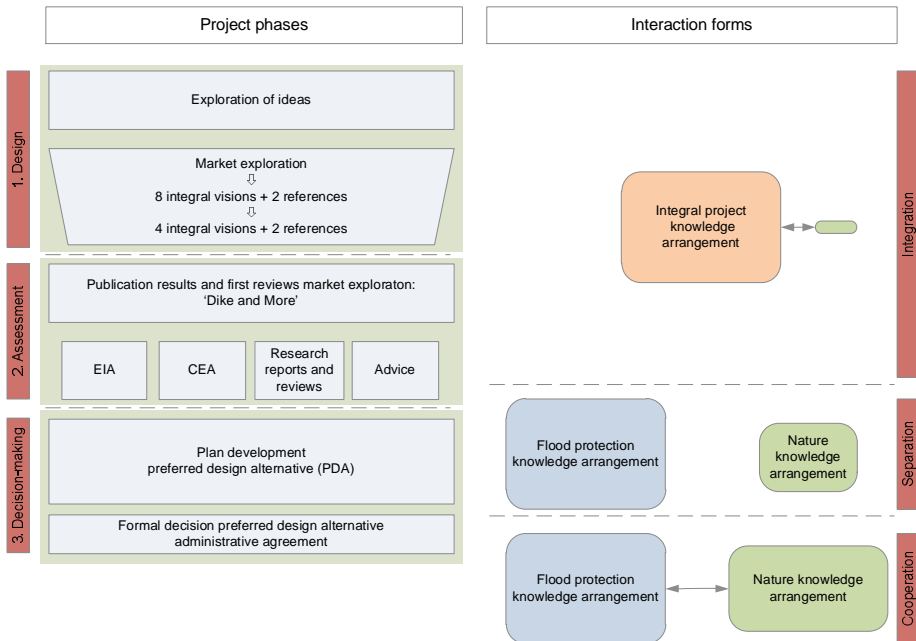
Project phases

Interaction forms

1. Design

Exploration of ideas

Market exploration
⇩
8 integral visions + 2 references
⇩
4 integral visions + 2 references

Integral project knowledge arrangement

Integration

2. Assessment

Publication results and first reviews market exploraton: 'Dike and More'

EIA

CEA

Research reports and reviews

Advice

3. Decision-making

Plan development preferred design alternative (PDA)

Formal decision preferred design alternative administrative agreement

Flood protection knowledge arrangement

Nature knowledge arrangement

Separation

Flood protection knowledge arrangement

Nature knowledge arrangement

Cooperation